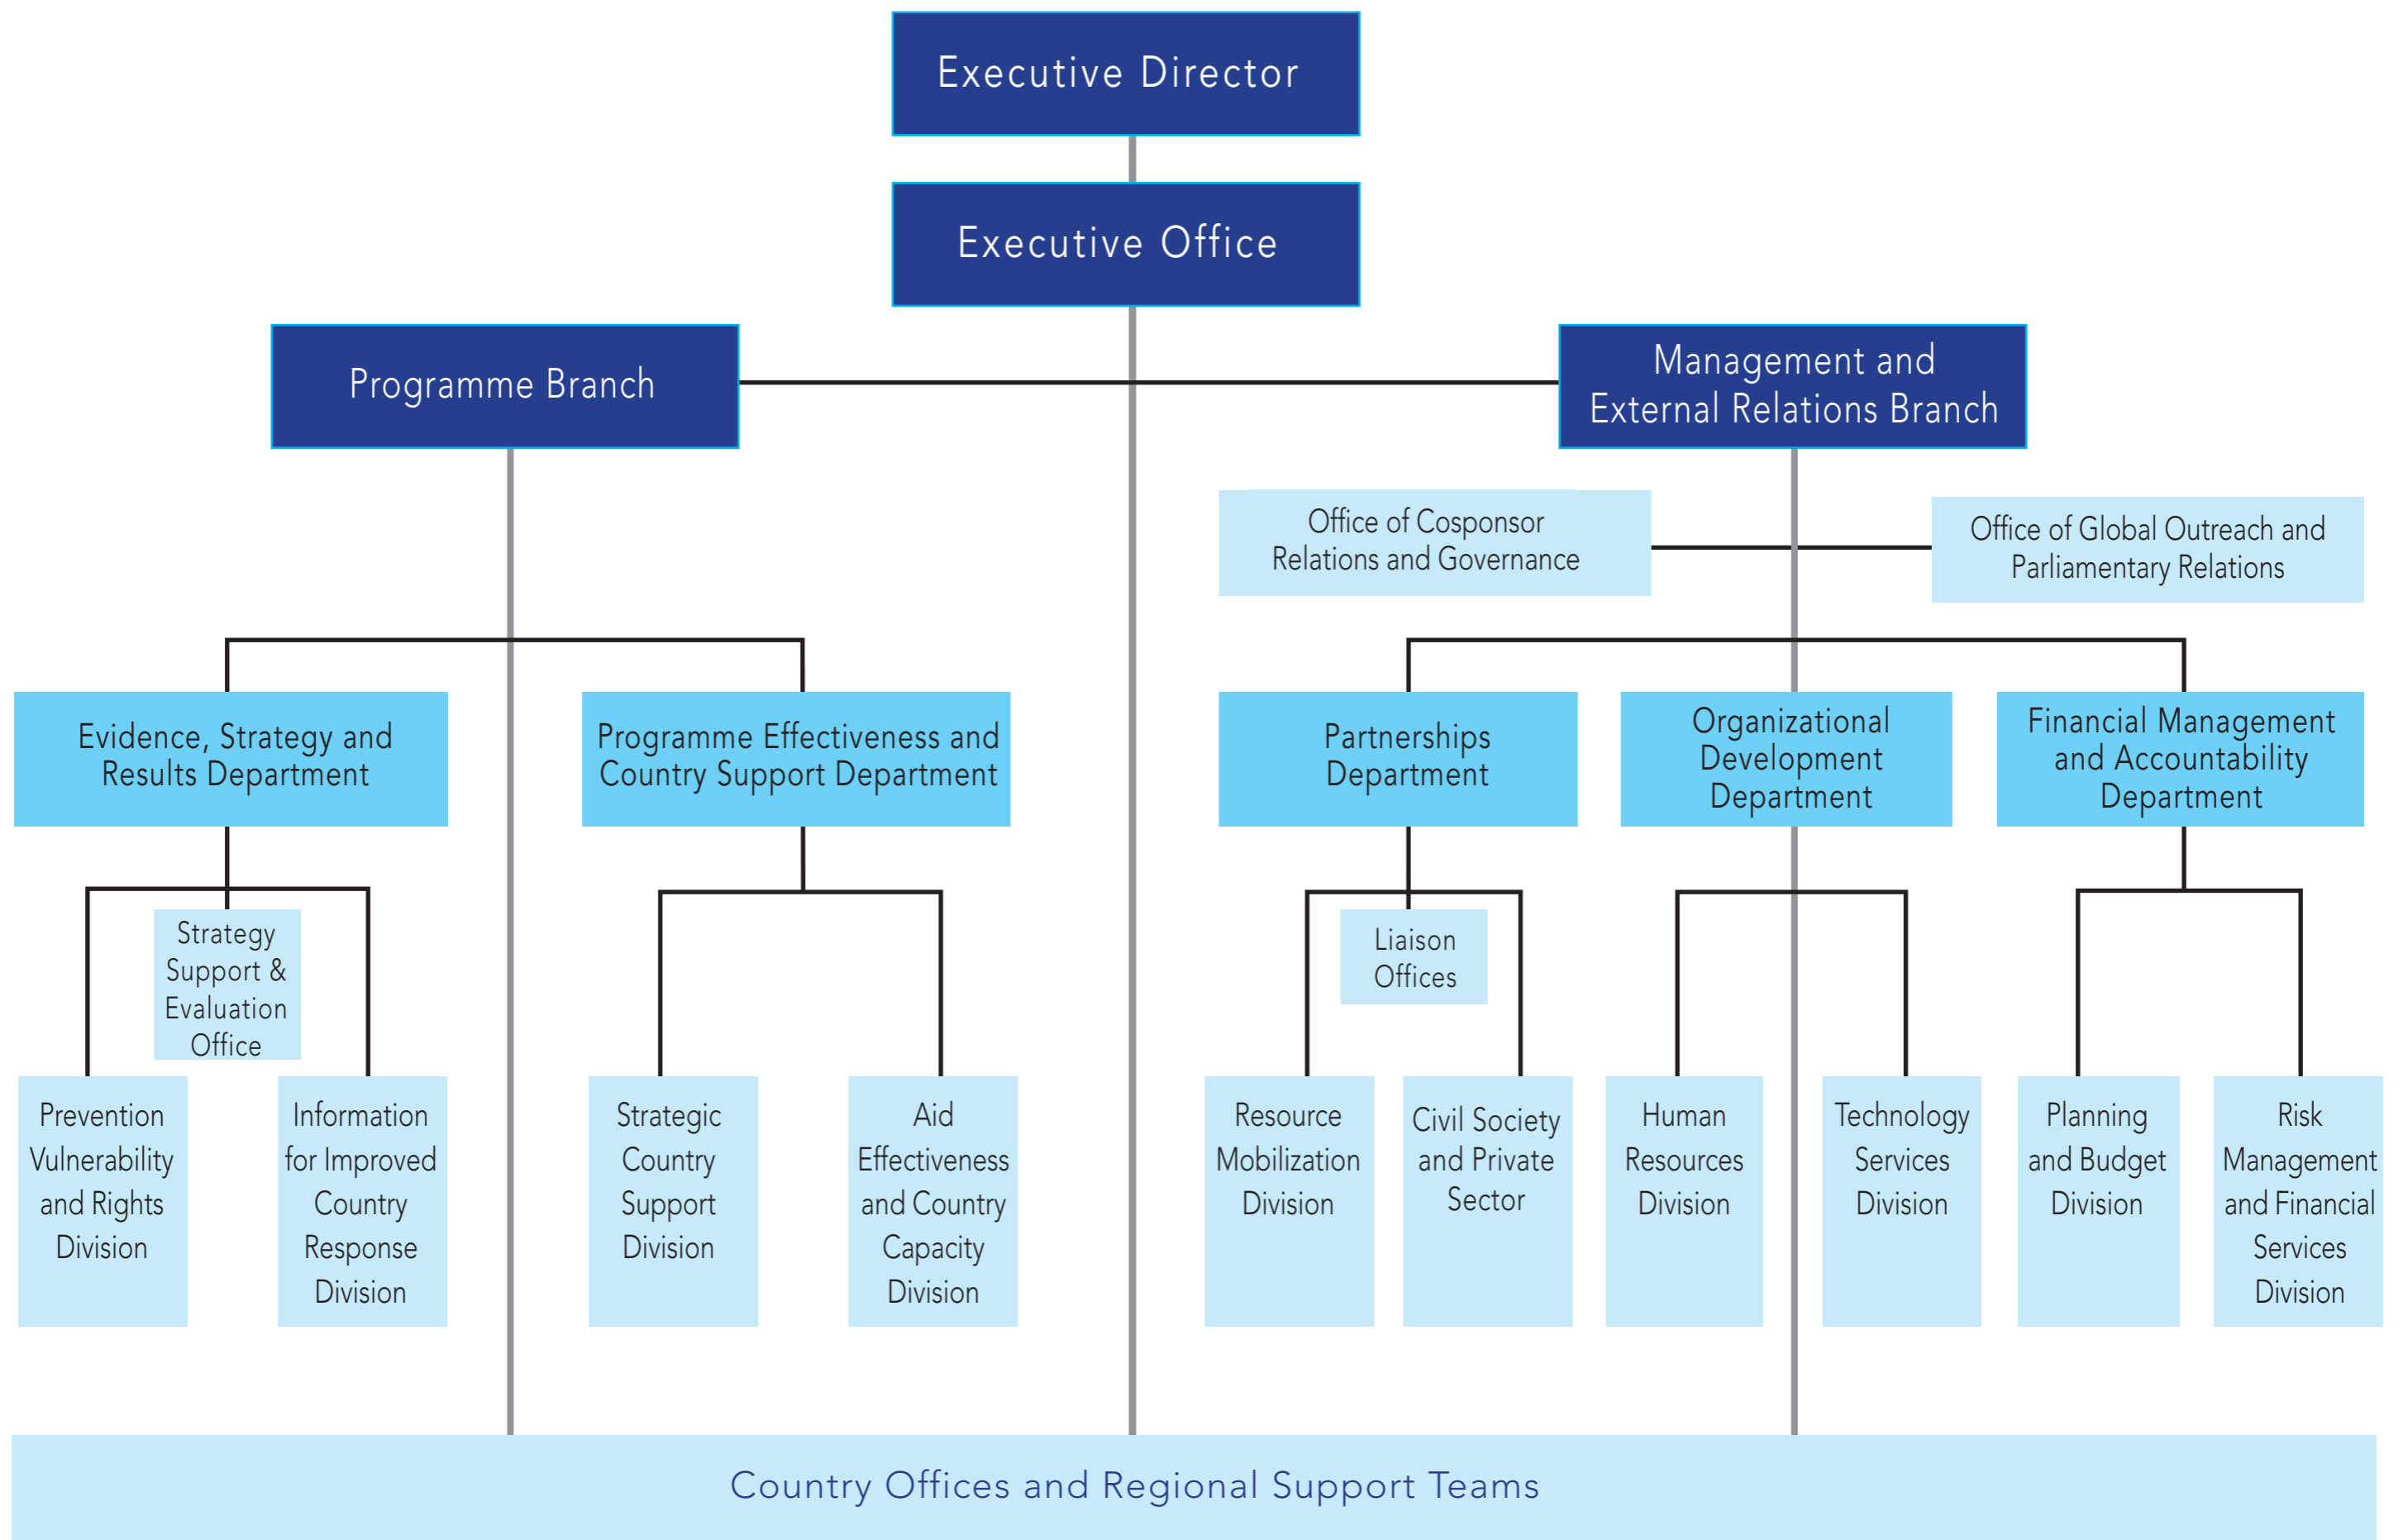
Executive Director

Executive Office

Programme Branch

Management and External Relations Branch

Office of Cosponsor Relations and Governance

Office of Global Outreach and Parliamentary Relations

Evidence, Strategy and Results Department

Programme Effectiveness and Country Support Department

Partnerships Department

Organizational Development Department

Financial Management and Accountability Department

Strategy Support & Evaluation Office

Liaison Offices

Prevention Vulnerability and Rights Division

Information for Improved Country Response Division

Strategic Country Support Division

Aid Effectiveness and Country Capacity Division

Resource Mobilization Division

Civil Society and Private Sector

Human Resources Division

Technology Services Division

Planning and Budget Division

Risk Management and Financial Services Division

Country Offices and Regional Support Teams